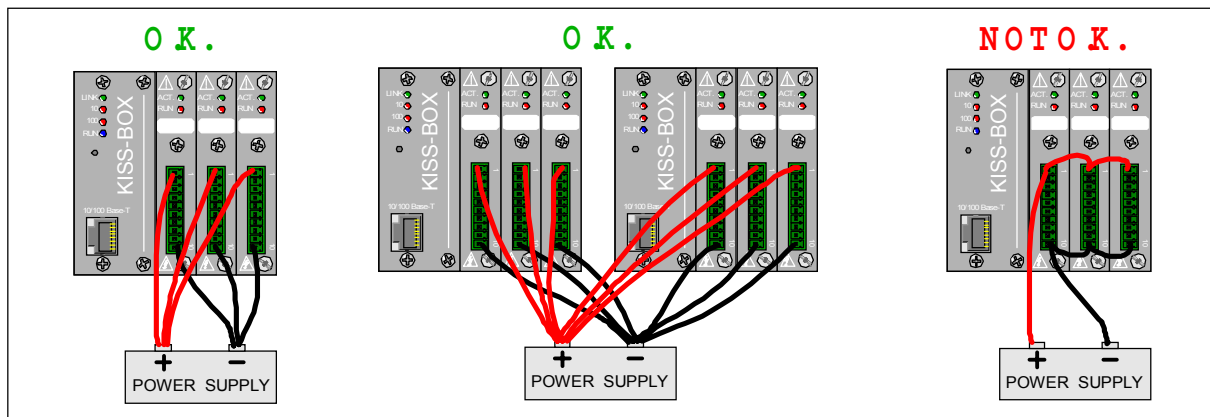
O K.

LINK
10
100
RUN
KISS-BOX
10/100 Base-T
ACT.
RUN
ACT.
RUN
ACT.
RUN

+ −
POWER SUPPLY

O K.

LINK
10
100
RUN
KISS-BOX
10/100 Base-T
ACT.
RUN
ACT.
RUN
ACT.
RUN

LINK
10
100
RUN
KISS-BOX
10/100 Base-T
ACT.
RUN
ACT.
RUN
ACT.
RUN

+ −
POWER SUPPLY

N O T O K.

LINK
10
100
RUN
KISS-BOX
10/100 Base-T
ACT.
RUN
ACT.
RUN
ACT.
RUN

+ −
POWER SUPPLY